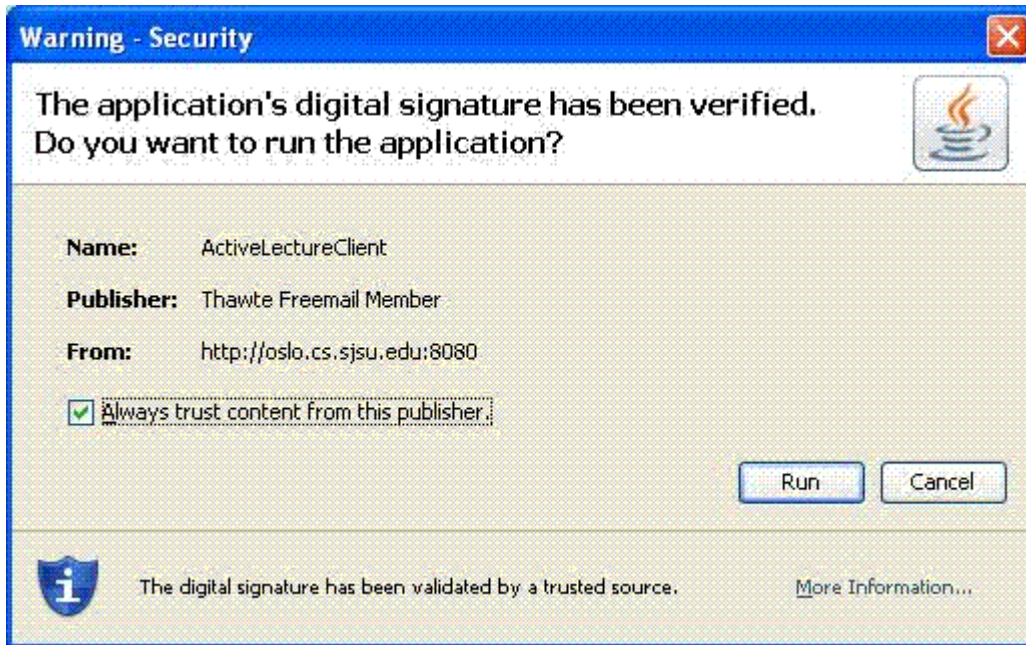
Warning - Security

The application's digital signature has been verified.
Do you want to run the application?

Name: ActiveLectureClient

Publisher: Thawte Freemail Member

From: http://oslo.cs.sjsu.edu:8080

Always trust content from this publisher.

Run

Cancel

The digital signature has been validated by a trusted source.

More Information...